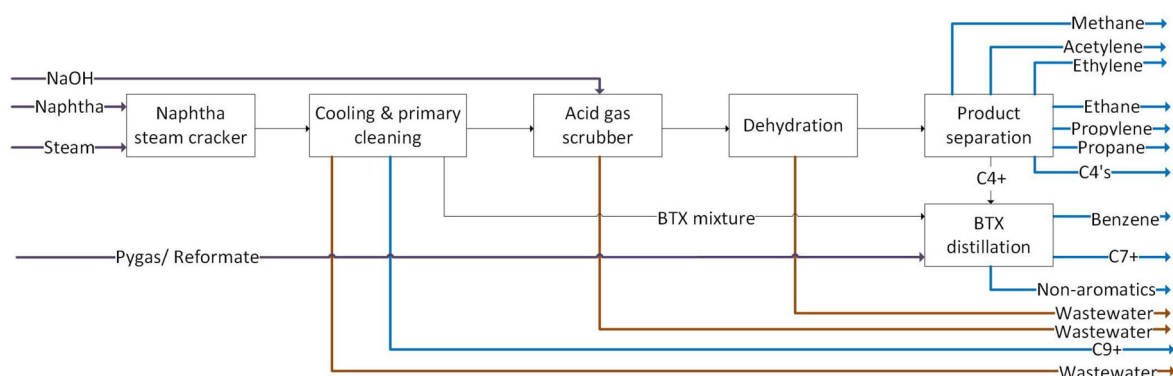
NaOH
Naphtha
Steam
Naphtha steam cracker
Cooling & primary cleaning
Acid gas scrubber
Dehydration
Product separation
Methane
Acetylene
Ethylene
Ethane
Propylene
Propane
C4's
C4+
BTX mixture
BTX distillation
Benzene
C7+
Non-aromatics
Pygas/ Reformate
Wastewater
Wastewater
C9+
Wastewater